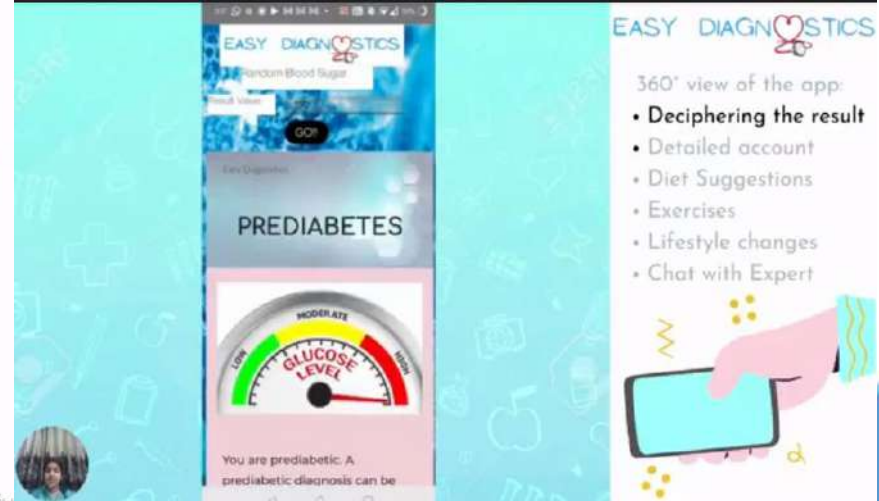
EASY DIAGNOSTICS
Random Blood Sugar
Result Value
GO!
Easy Diagnostics
PREDIABETES
MODERATE
LOW
HIGH
GLUCOSE LEVEL
You are prediabetic. A prediabetic diagnosis can be

EASY DIAGNOSTICS
360° view of the app:
• Deciphering the result
• Detailed account
• Diet Suggestions
• Exercises
• Lifestyle changes
• Chat with Expert